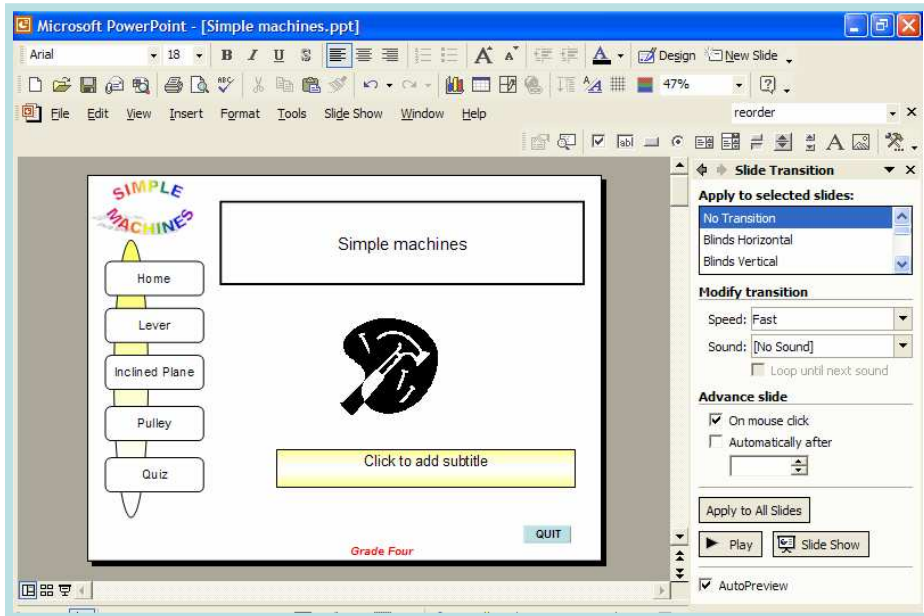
Microsoft PowerPoint - [Simple machines.ppt]

Arial 18 B I U S A Design New Slide

47%

File Edit View Insert Format Tools Slide Show Window Help

reorder

SIMPLE MACHINES

Simple machines

Home

Lever

Inclined Plane

Pulley

Quiz

Click to add subtitle

QUIT

Grade Four

Slide Transition

Apply to selected slides:

No Transition
Blinds Horizontal
Blinds Vertical

Modify transition

Speed: Fast

Sound: [No Sound]

Loop until next sound

Advance slide

On mouse click

Automatically after

Apply to All Slides

Play

Slide Show

AutoPreview